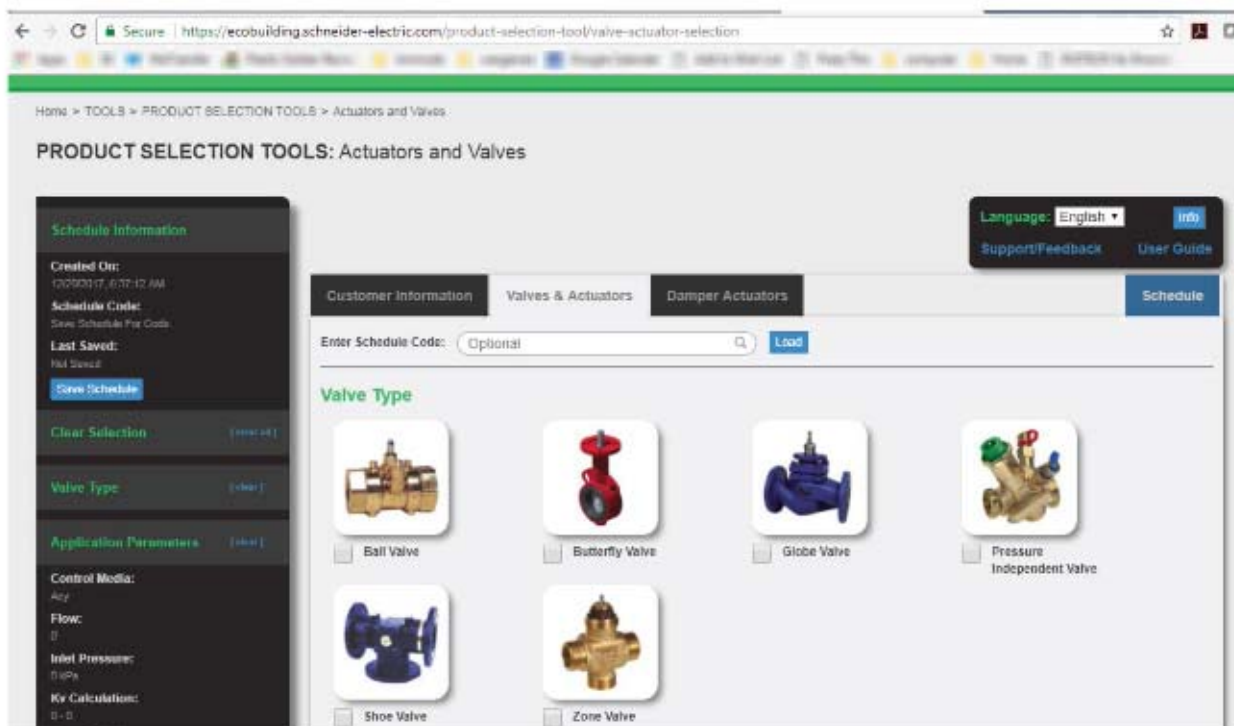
Secure | https://ecobuilding.schneider-electric.com/product-selection-tool/valve-actuator-selection

Home > TOOLS > PRODUCT SELECTION TOOLS > Actuators and Valves

PRODUCT SELECTION TOOLS: Actuators and Valves

Schedule Information

Created On:
12/20/2017, 6:17:12 AM

Schedule Code:
Save Schedule For Code

Last Saved:
Not Saved

Save Schedule

Clear Selection [clear all]

Valve Type [clear]

Application Parameters [clear]

Control Media:
Any

Flow:
0

Inlet Pressure:
0 kPa

Kv Calculation:
0 - 0

Language: English ▾ Info

Support/Feedback User Guide

Customer Information | Valves & Actuators | Damper Actuators | Schedule

Enter Schedule Code: Optional Load

Valve Type

Ball Valve

Butterfly Valve

Globe Valve

Pressure Independent Valve

Shoe Valve

Zone Valve